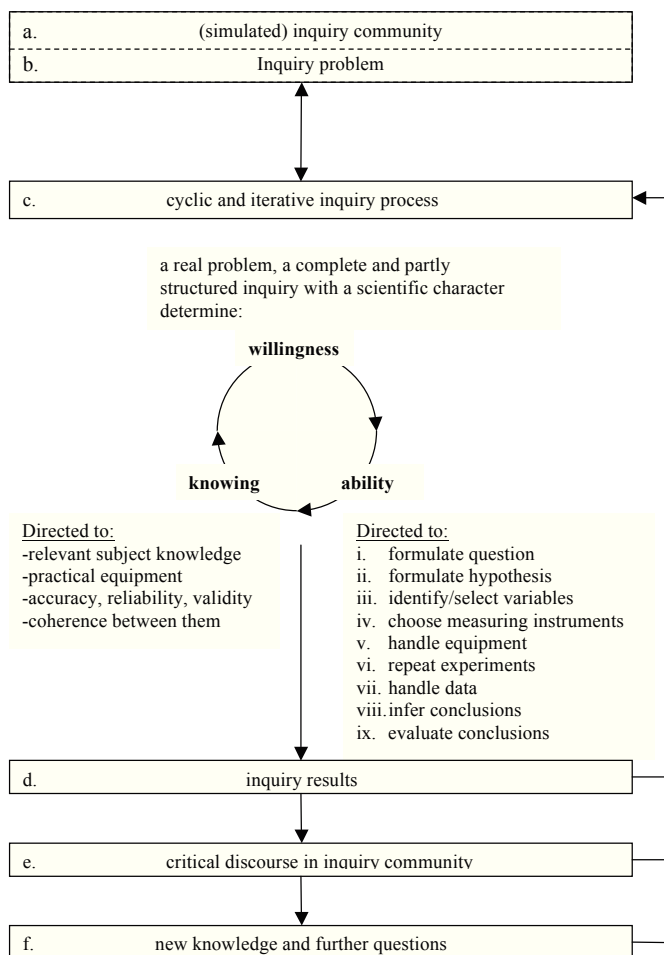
a. (simulated) inquiry community

b. Inquiry problem

c. cyclic and iterative inquiry process

a real problem, a complete and partly structured inquiry with a scientific character determine:

willingness

knowing

ability

Directed to:
-relevant subject knowledge
-practical equipment
-accuracy, reliability, validity
-coherence between them

Directed to:
i. formulate question
ii. formulate hypothesis
iii. identify/select variables
iv. choose measuring instruments
v. handle equipment
vi. repeat experiments
vii. handle data
viii. infer conclusions
ix. evaluate conclusions

d. inquiry results

e. critical discourse in inquiry community

f. new knowledge and further questions